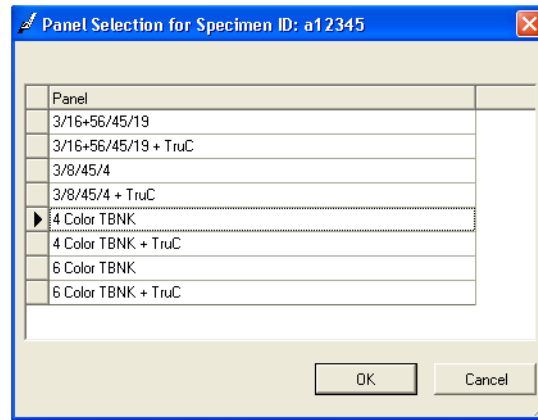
Panel Selection for Specimen ID: a12345

| Panel |
|---|
| 3/16+56/45/19 |
| 3/16+56/45/19 + TruC |
| 3/8/45/4 |
| 3/8/45/4 + TruC |
| 4 Color TBNK |
| 4 Color TBNK + TruC |
| 6 Color TBNK |
| 6 Color TBNK + TruC |

OK

Cancel